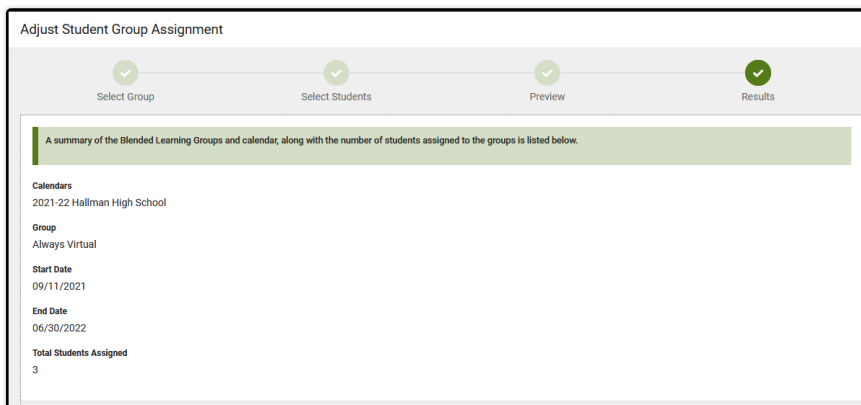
Adjust Student Group Assignment

Select Group

Select Students

Preview

Results

A summary of the Blended Learning Groups and calendar, along with the number of students assigned to the groups is listed below.

Calendars
2021-22 Hallman High School

Group
Always Virtual

Start Date
09/11/2021

End Date
06/30/2022

Total Students Assigned
3